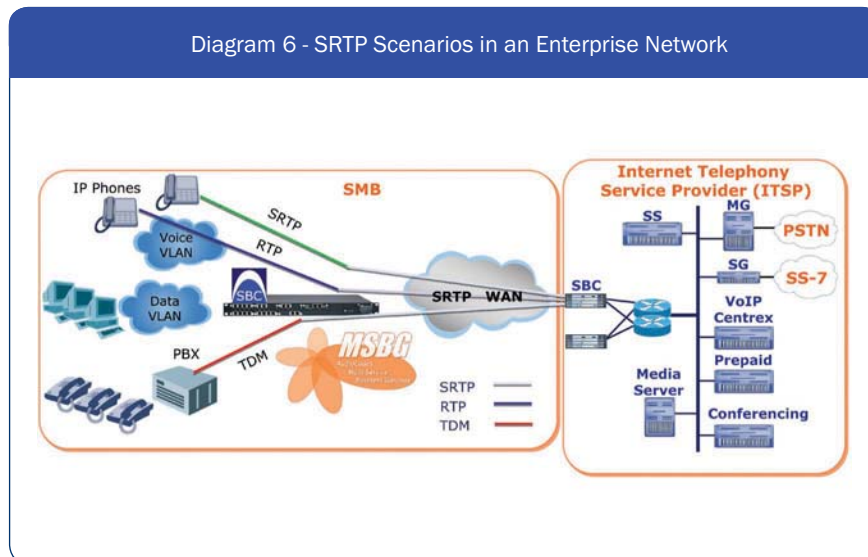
Diagram 6 - SRTP Scenarios in an Enterprise Network

IP Phones

SMB

SRTP

Voice VLAN

RTP

Data VLAN

SBC

SRTP WAN

PBX

TDM

MSBG

SRTP

RTP

TDM

Internet Telephony Service Provider (ITSP)

SS

MG

PSTN

SG

SS-7

SBC

VoIP Centrex

Prepaid

Media Server

Conferencing